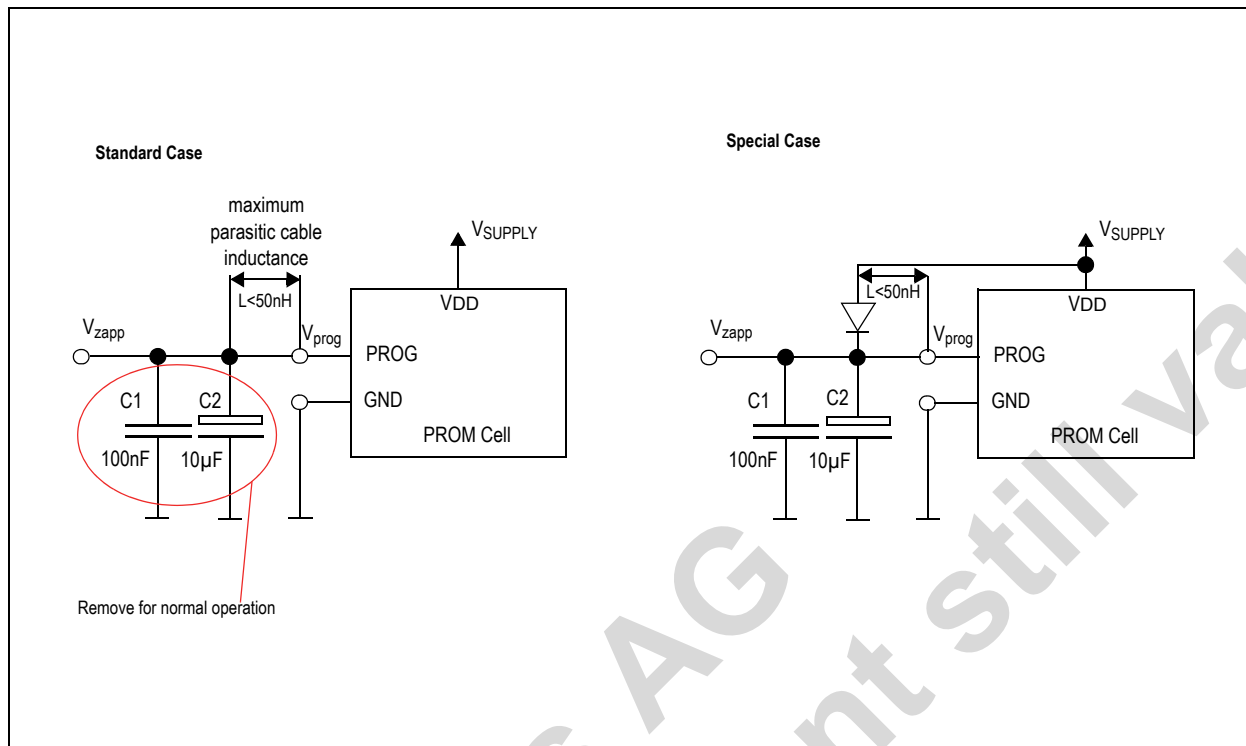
Standard Case

maximum parasitic cable inductance

L<50nH

$V_{SUPPLY}$

VDD

$V_{zapp}$

$V_{prog}$

PROG

C1

C2

GND

PROM Cell

100nF

10µF

Remove for normal operation

Special Case

$V_{SUPPLY}$

L<50nH

VDD

$V_{zapp}$

$V_{prog}$

PROG

C1

C2

GND

PROM Cell

100nF

10µF

AG

nt still va